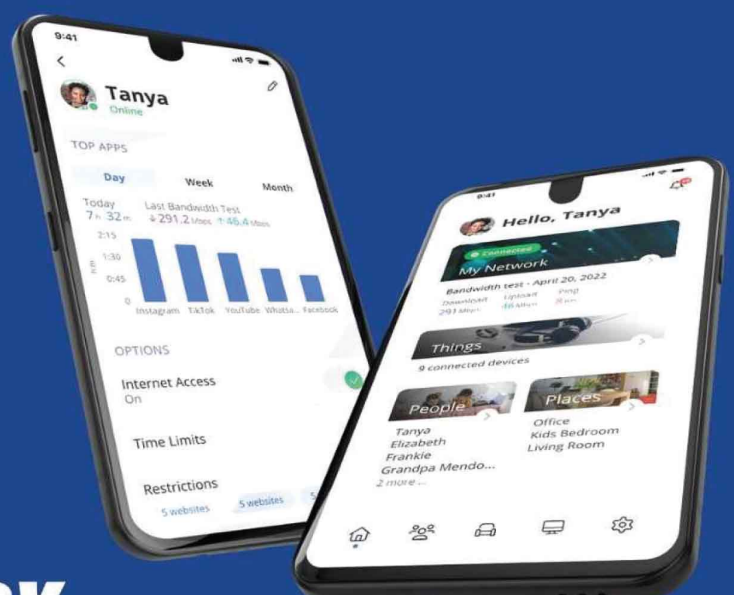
9:41

Tanya
Online

TOP APPS

Day
Week
Month

Today
7h 32m
Last Bandwidth Test
↓291.2 Mbps ↑46.4 Mbps

2:15
1:30
0:45
0

Instagram TikTok YouTube Whatsa... Facebook

OPTIONS

Internet Access
On

Time Limits

Restrictions
5 websites
5 websites

9:41

Hello, Tanya

Connected
My Network
Bandwidth test - April 20, 2022
Download 291 Mbps
Upload 46 Mbps
Ping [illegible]

Things
9 connected devices

People
Tanya
Elizabeth
Frankie
Grandpa Mendo...
2 more...

Places
Office
Kids Bedroom
Living Room